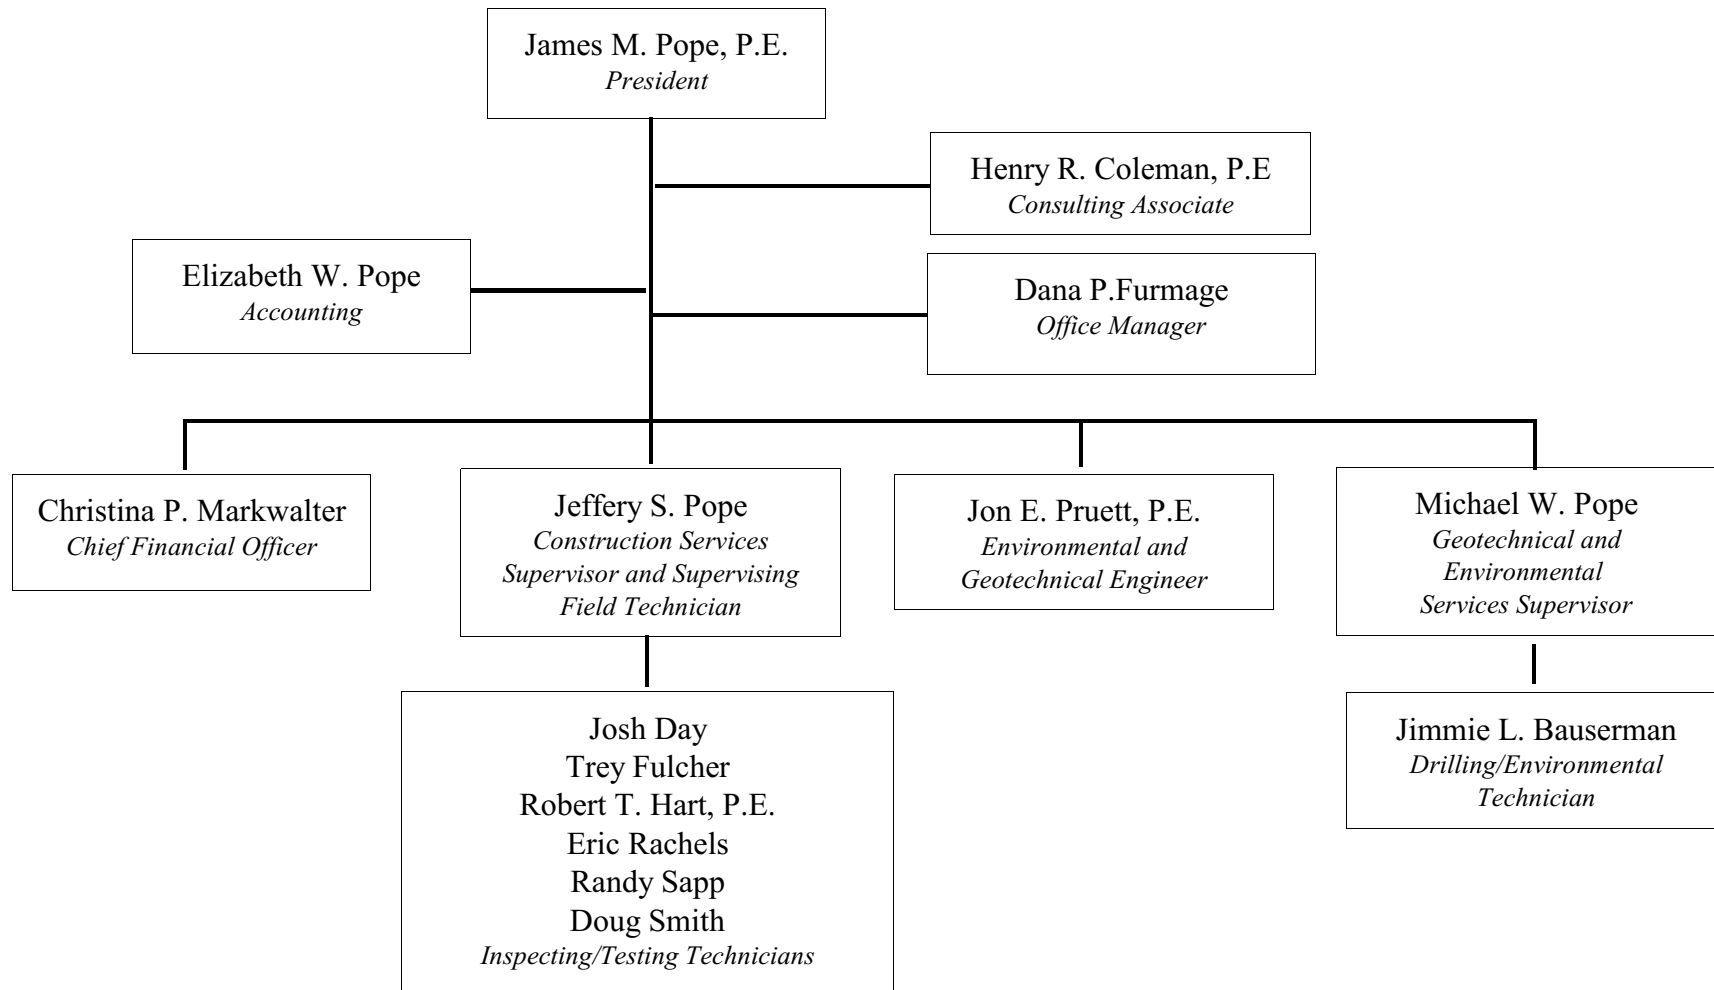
James M. Pope, P.E.
President

Henry R. Coleman, P.E
Consulting Associate

Elizabeth W. Pope
Accounting

Dana P.Furmage
Office Manager

Christina P. Markwalter
Chief Financial Officer

Jeffery S. Pope
Construction Services Supervisor and Supervising Field Technician

Jon E. Pruett, P.E.
Environmental and Geotechnical Engineer

Michael W. Pope
Geotechnical and Environmental Services Supervisor

Josh Day
Trey Fulcher
Robert T. Hart, P.E.
Eric Rachels
Randy Sapp
Doug Smith
Inspecting/Testing Technicians

Jimmie L. Bauserman
Drilling/Environmental Technician